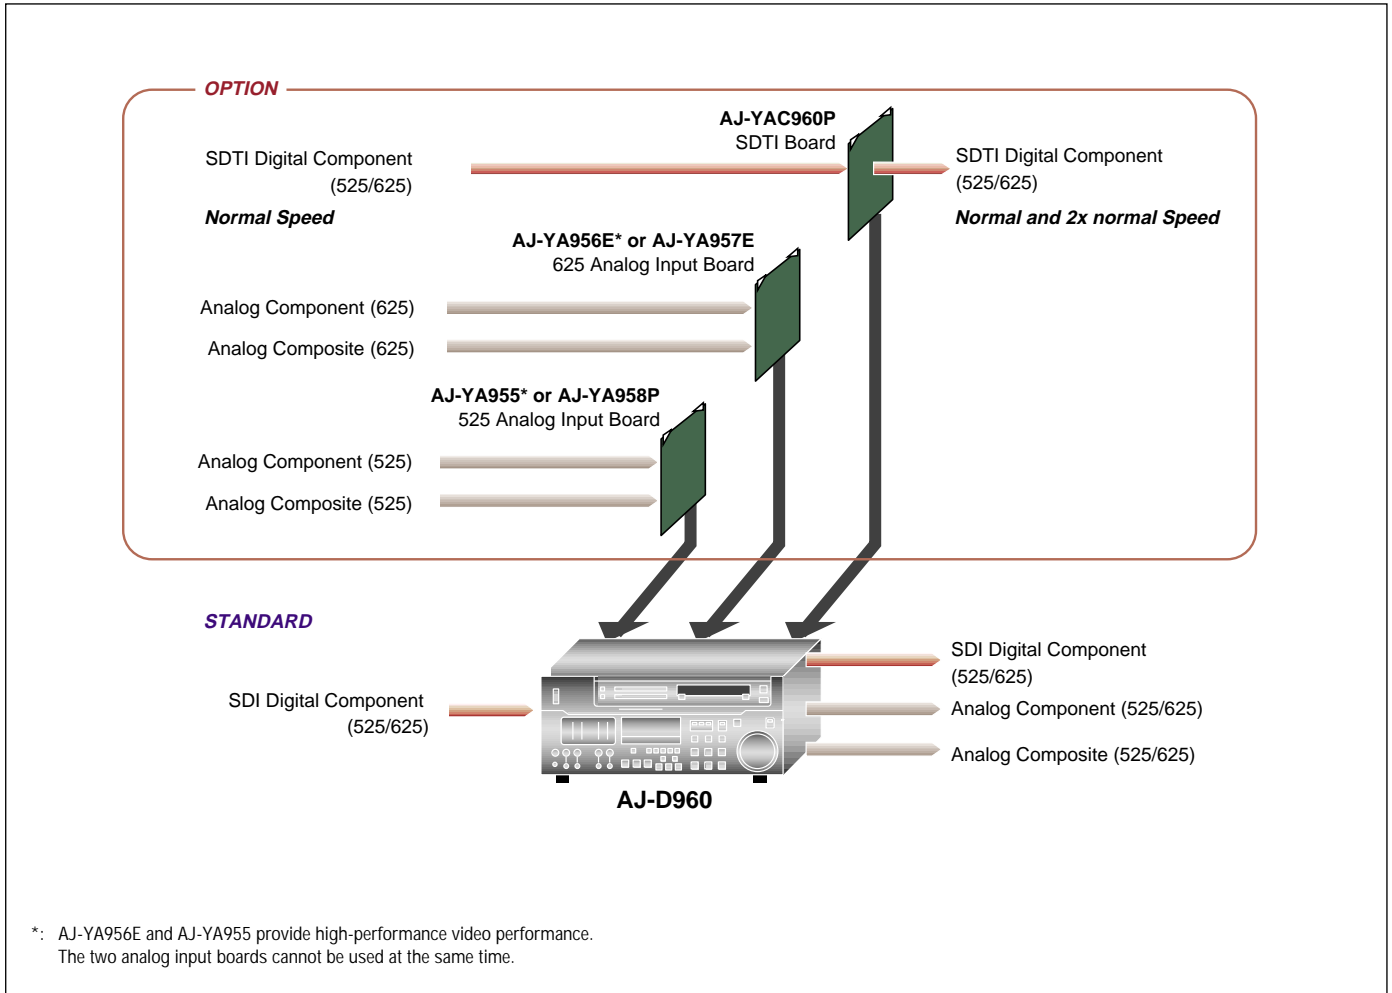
OPTION

AJ-YAC960P
SDTI Board

SDTI Digital Component
(525/625)
Normal Speed

SDTI Digital Component
(525/625)
Normal and 2x normal Speed

AJ-YA956E* or AJ-YA957E
625 Analog Input Board

Analog Component (625)
Analog Composite (625)

AJ-YA955* or AJ-YA958P
525 Analog Input Board

Analog Component (525)
Analog Composite (525)

STANDARD

SDI Digital Component
(525/625)

SDI Digital Component
(525/625)
Analog Component (525/625)
Analog Composite (525/625)

AJ-D960

*: AJ-YA956E and AJ-YA955 provide high-performance video performance.
The two analog input boards cannot be used at the same time.